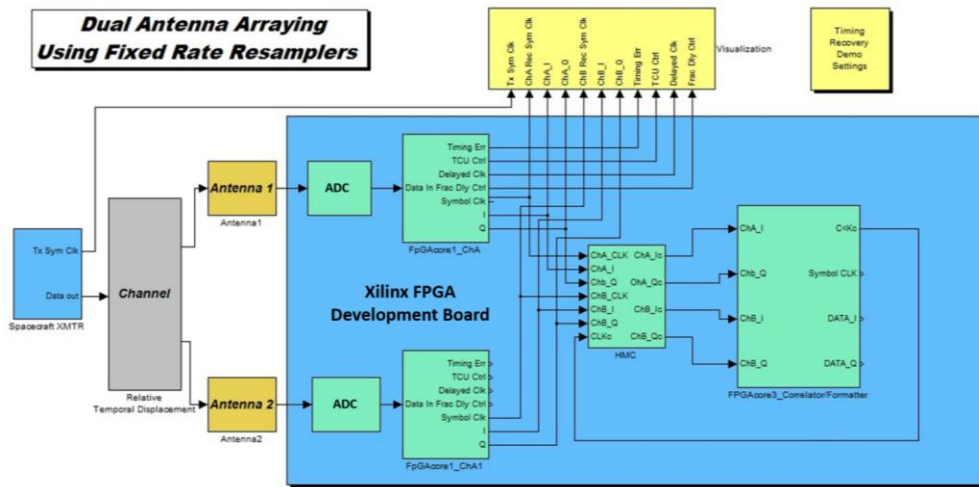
Dual Antenna Arraying Using Fixed Rate Resamplers

Tx Sym Clk
ChA Rec Sym Clk
ChA_I
ChA_Q
ChB Rec Sym Clk
ChB_I
ChB_Q
Timing Err
TCU Ctrl
Delayed Clk
Frac Dly Ctrl
Visualization

Timing Recovery Demo Settings

Tx Sym Clk
Data out
Spacecraft XMTR

Channel
Relative Temporal Displacement

Antenna 1
Antenna1

Antenna 2
Antenna2

ADC

ADC

Timing Err
TCU Ctrl
Delayed Clk
Data In Frac Dly Ctrl
Symbol Clk
I
Q
FpGAcore1_ChA

Timing Err
TCU Ctrl
Delayed Clk
Data In Frac Dly Ctrl
Symbol Clk
I
Q
FpGAcore1_ChA1

Xilinx FPGA Development Board

ChA_CLK ChA_Ic
ChA_I
Chb_Q ChA_Qc
ChB_CLK
ChB_I ChB_Ic
ChB_Q
CLKc ChB_Qc
HMC

ChA_I C<Kc
Chb_Q Symbol CLK
ChB_I DATA_I
ChB_Q DATA_Q
FPGAcore3_Correlator/Formatter